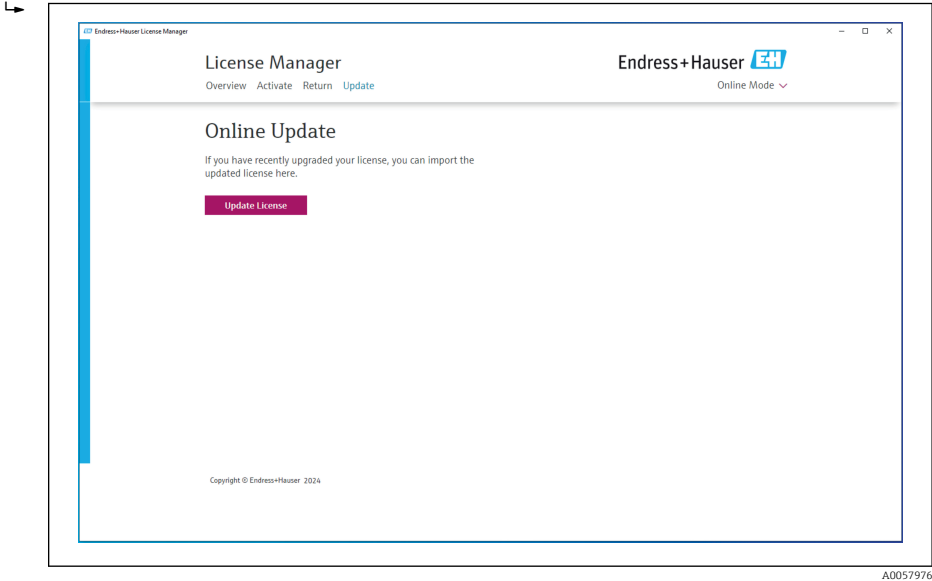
Endress+Hauser License Manager

License Manager

Overview Activate Return Update

Endress+Hauser

Online Mode

Online Update

If you have recently upgraded your license, you can import the updated license here.

Update License

Copyright © Endress+Hauser 2024

A0057976